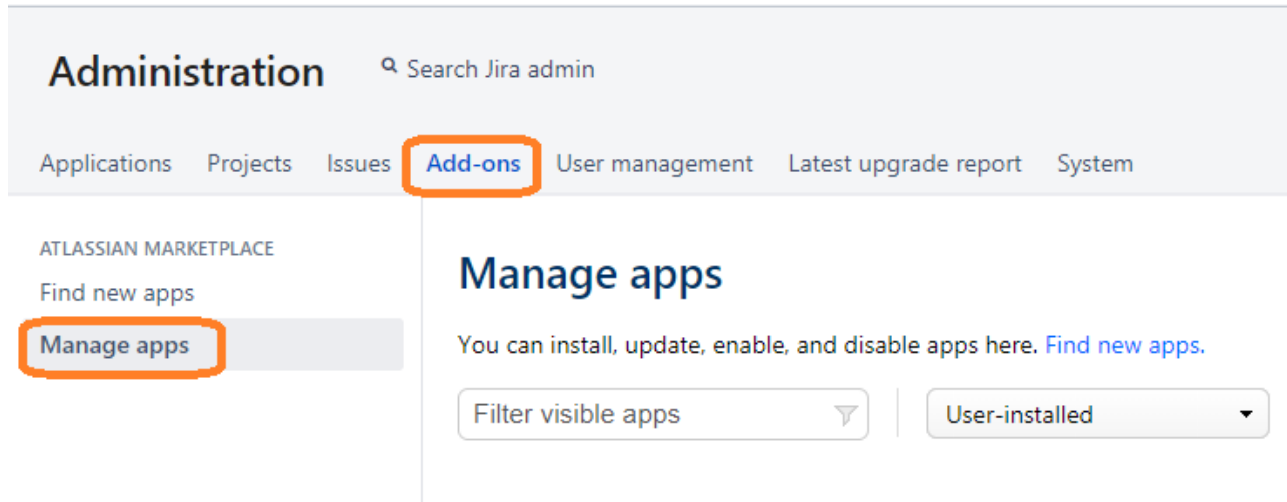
Administration

Search Jira admin

Applications Projects Issues Add-ons User management Latest upgrade report System

ATLASSIAN MARKETPLACE

Find new apps

Manage apps

Manage apps

You can install, update, enable, and disable apps here. Find new apps.

Filter visible apps

User-installed